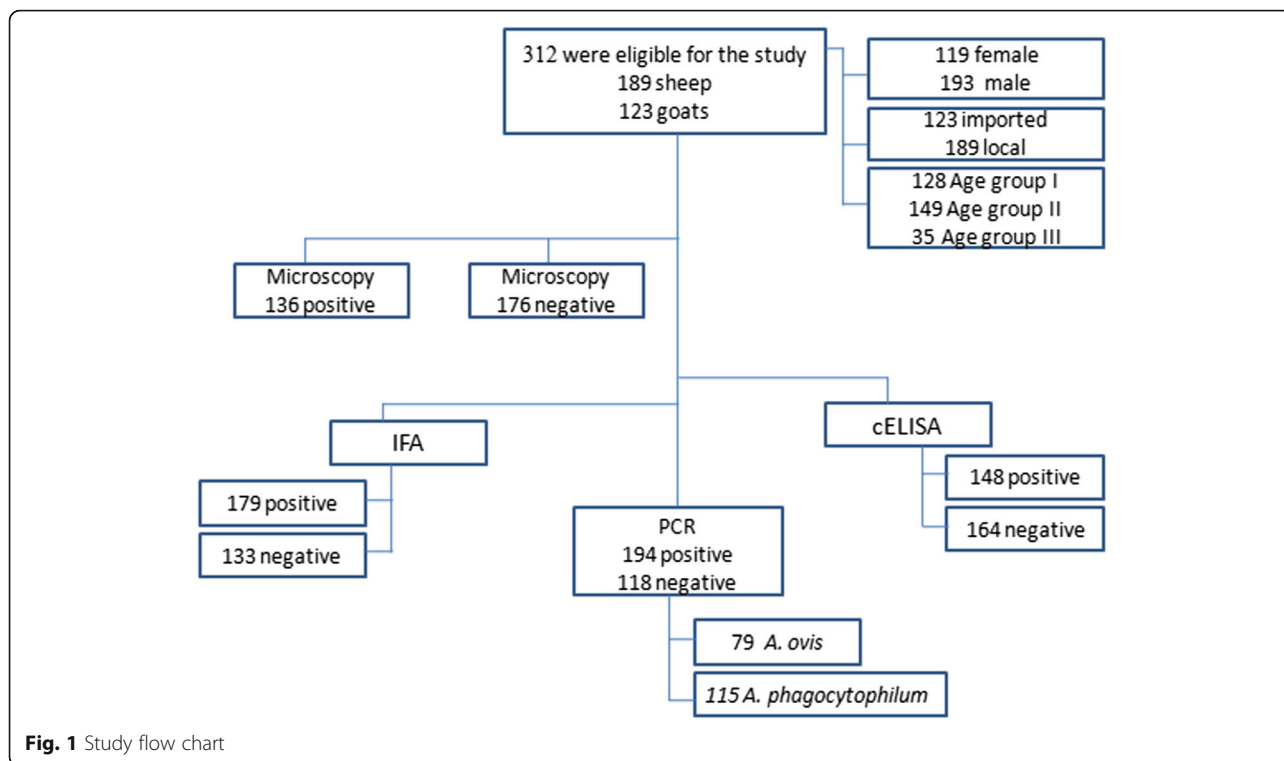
312 were eligible for the study
189 sheep
123 goats

119 female
193 male

123 imported
189 local

128 Age group I
149 Age group II
35 Age group III

Microscopy
136 positive

Microscopy
176 negative

IFA

179 positive

133 negative

PCR
194 positive
118 negative

79 A. ovis

115 A. phagocytophilum

cELISA

148 positive

164 negative

Fig. 1 Study flow chart